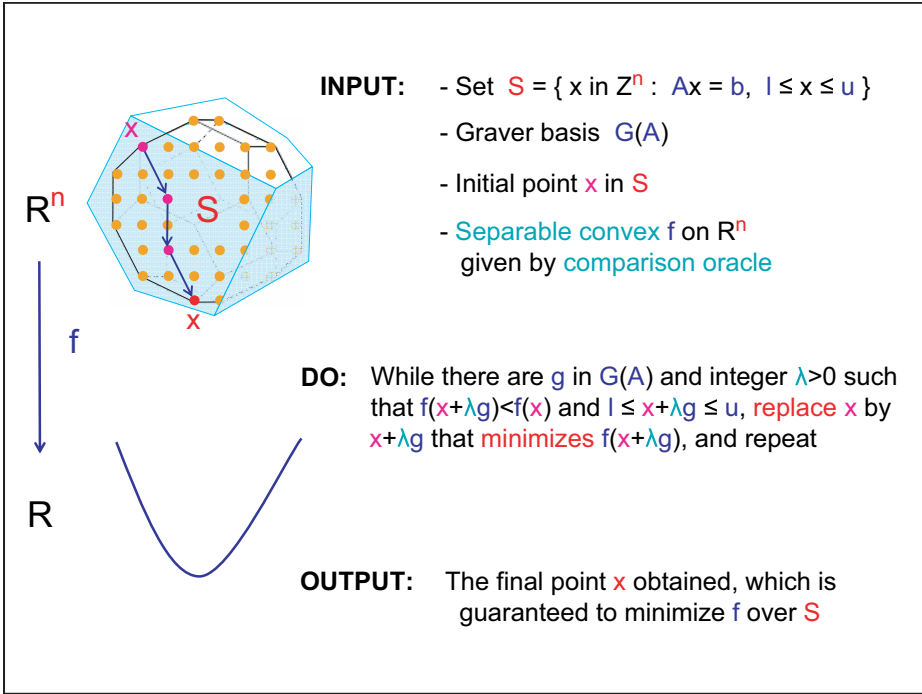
x

$R^n$

S

x

f

R

**INPUT:** - Set S = { x in $Z^n$ : Ax = b, l ≤ x ≤ u }

- Graver basis G(A)

- Initial point x in S

- Separable convex f on $R^n$ given by comparison oracle

**DO:** While there are g in G(A) and integer λ>0 such that f(x+λg)<f(x) and l ≤ x+λg ≤ u, replace x by x+λg that minimizes f(x+λg), and repeat

**OUTPUT:** The final point x obtained, which is guaranteed to minimize f over S